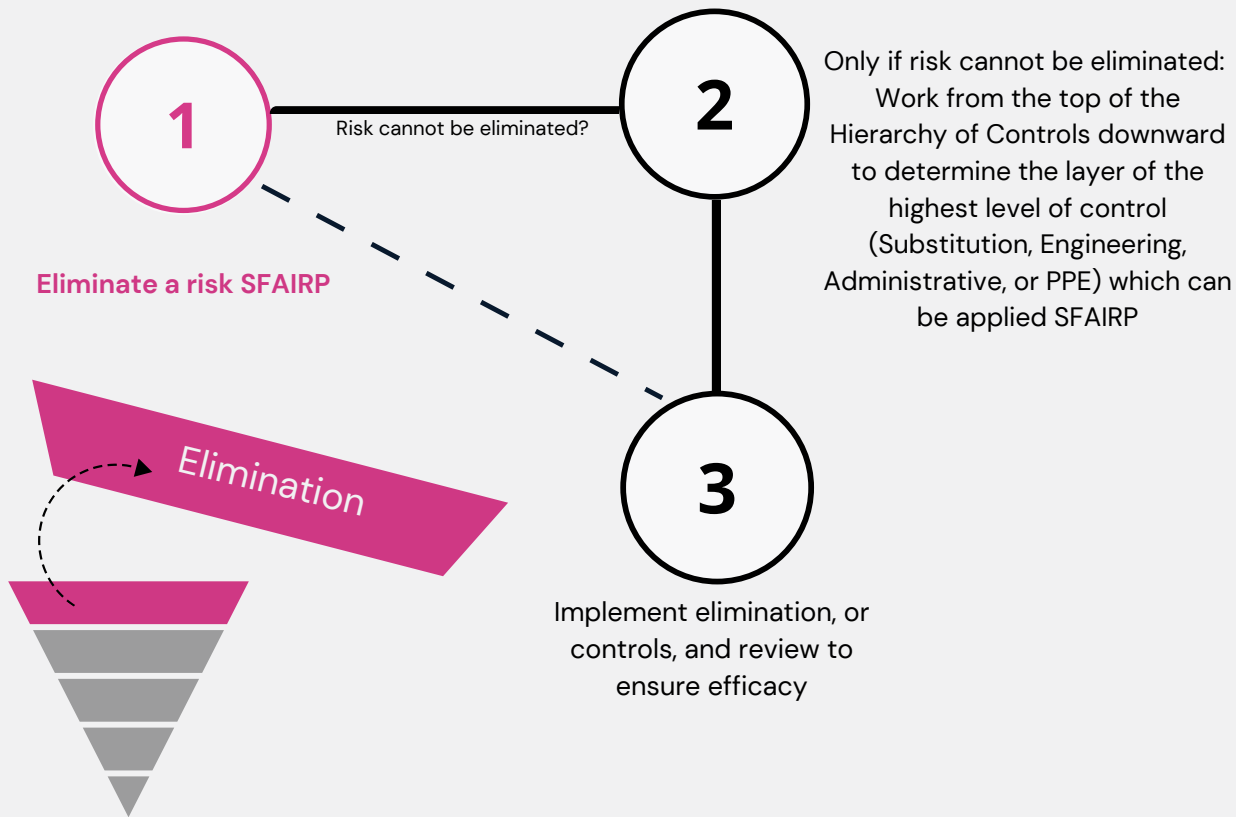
1

Risk cannot be eliminated?

2

Only if risk cannot be eliminated: Work from the top of the Hierarchy of Controls downward to determine the layer of the highest level of control (Substitution, Engineering, Administrative, or PPE) which can be applied SFAIRP

Eliminate a risk SFAIRP

Elimination

3

Implement elimination, or controls, and review to ensure efficacy